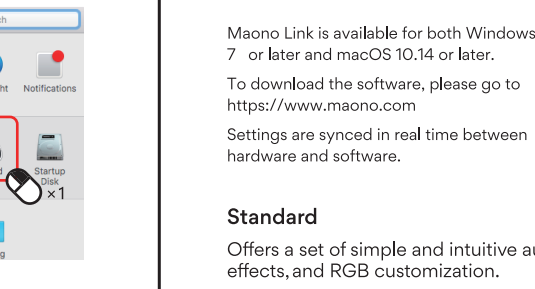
rch

ht

Notifications

d

Startup Disk

×1

g

Maono Link is available for both Windows 7 or later and macOS 10.14 or later.

To download the software, please go to https://www.maono.com

Settings are synced in real time between hardware and software.

Standard

Offers a set of simple and intuitive au effects, and RGB customization.